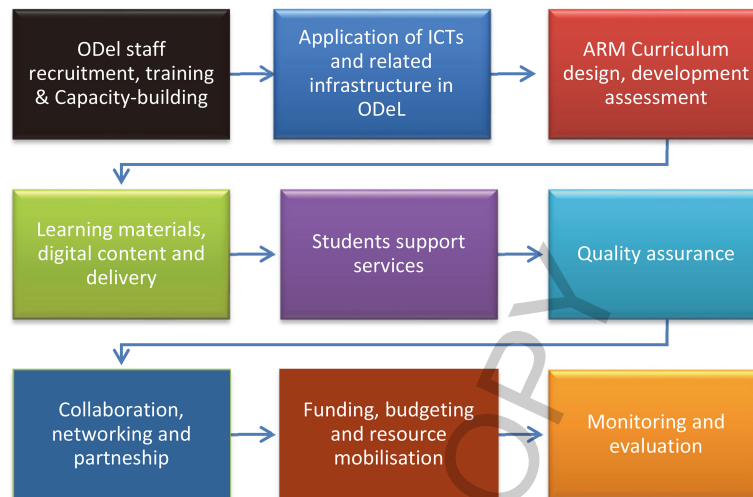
ODel staff recruitment, training & Capacity-building

Application of ICTs and related infrastructure in ODeL

ARM Curriculum design, development assessment

Learning materials, digital content and delivery

Students support services

Quality assurance

Collaboration, networking and partneship

Funding, budgeting and resource mobilisation

Monitoring and evaluation

OPY